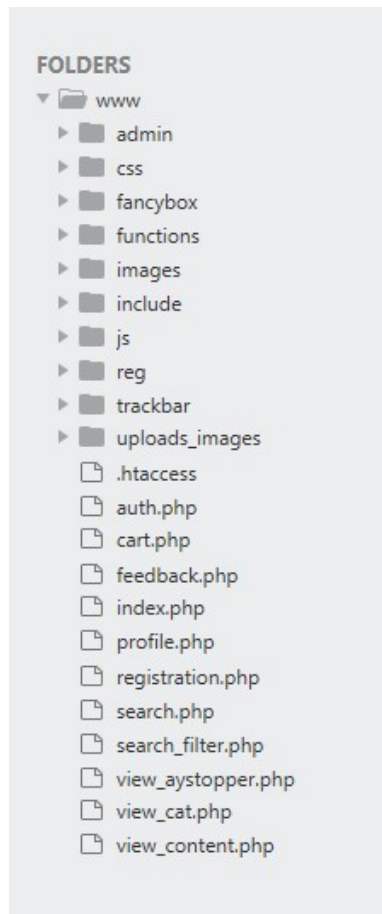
FOLDERS
www
admin
css
fancybox
functions
images
include
js
reg
trackbar
uploads_images
.htaccess
auth.php
cart.php
feedback.php
index.php
profile.php
registration.php
search.php
search_filter.php
view_aystopper.php
view_cat.php
view_content.php